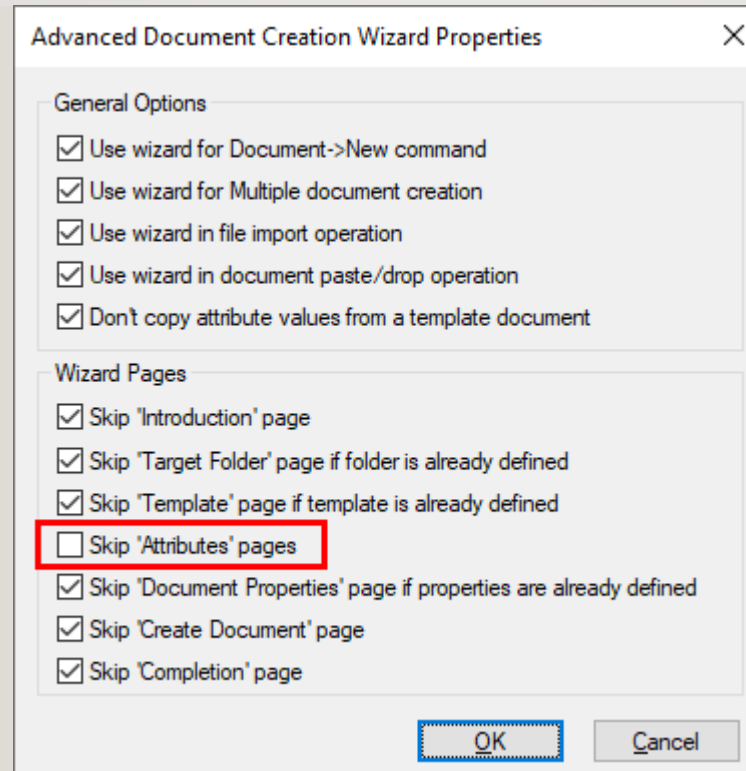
Advanced Document Creation Wizard Properties

×

General Options

Use wizard for Document->New command

Use wizard for Multiple document creation

Use wizard in file import operation

Use wizard in document paste/drop operation

Don't copy attribute values from a template document

Wizard Pages

Skip 'Introduction' page

Skip 'Target Folder' page if folder is already defined

Skip 'Template' page if template is already defined

Skip 'Attributes' pages

Skip 'Document Properties' page if properties are already defined

Skip 'Create Document' page

Skip 'Completion' page

OK

Cancel